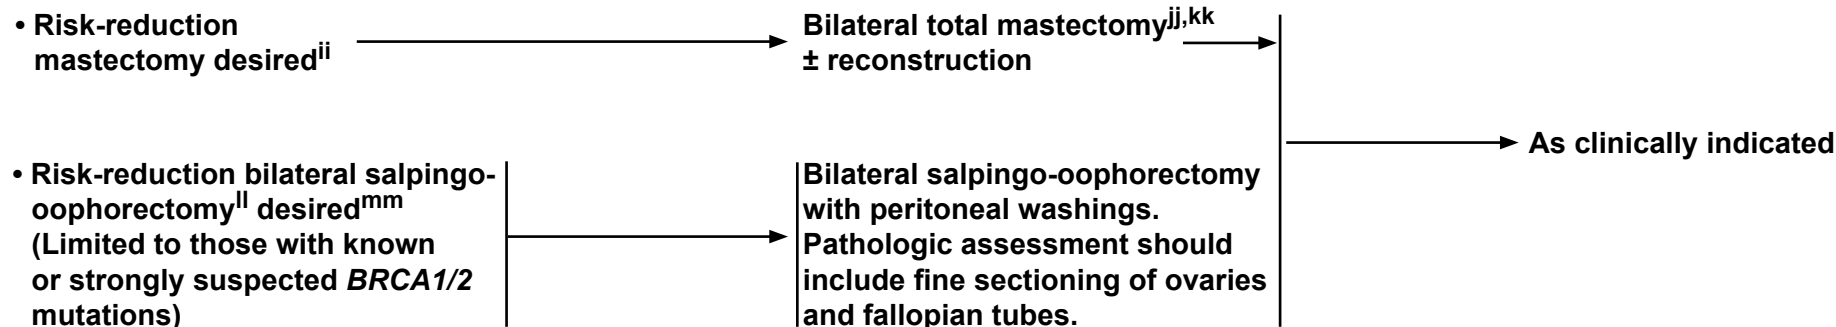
• Risk-reduction mastectomy desired$^{ii}$

Bilateral total mastectomy$^{jj,kk}$ ± reconstruction

• Risk-reduction bilateral salpingo-oophorectomy$^{ll}$ desired$^{mm}$ (Limited to those with known or strongly suspected *BRCA1/2* mutations)

Bilateral salpingo-oophorectomy with peritoneal washings. Pathologic assessment should include fine sectioning of ovaries and fallopian tubes.

As clinically indicated